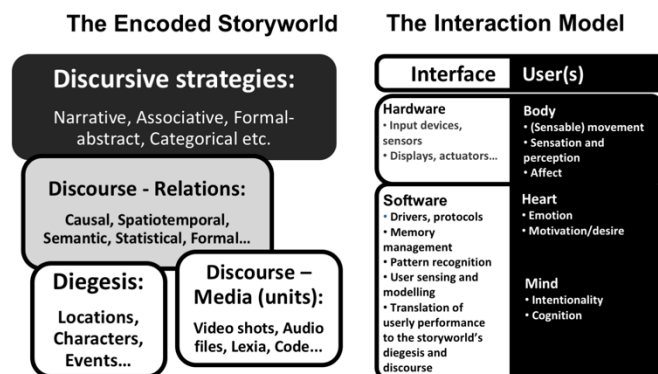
The Encoded Storyworld

Discursive strategies:
Narrative, Associative, Formal-abstract, Categorical etc.

Discourse - Relations:
Causal, Spatiotemporal, Semantic, Statistical, Formal…

Diegesis:
Locations, Characters, Events…

Discourse – Media (units):
Video shots, Audio files, Lexia, Code…

The Interaction Model

Interface

User(s)

Hardware
• Input devices, sensors
• Displays, actuators…

Body
• (Sensable) movement
• Sensation and perception
• Affect

Software
• Drivers, protocols
• Memory management
• Pattern recognition
• User sensing and modelling
• Translation of userly performance to the storyworld's diegesis and discourse

Heart
• Emotion
• Motivation/desire

Mind
• Intentionality
• Cognition